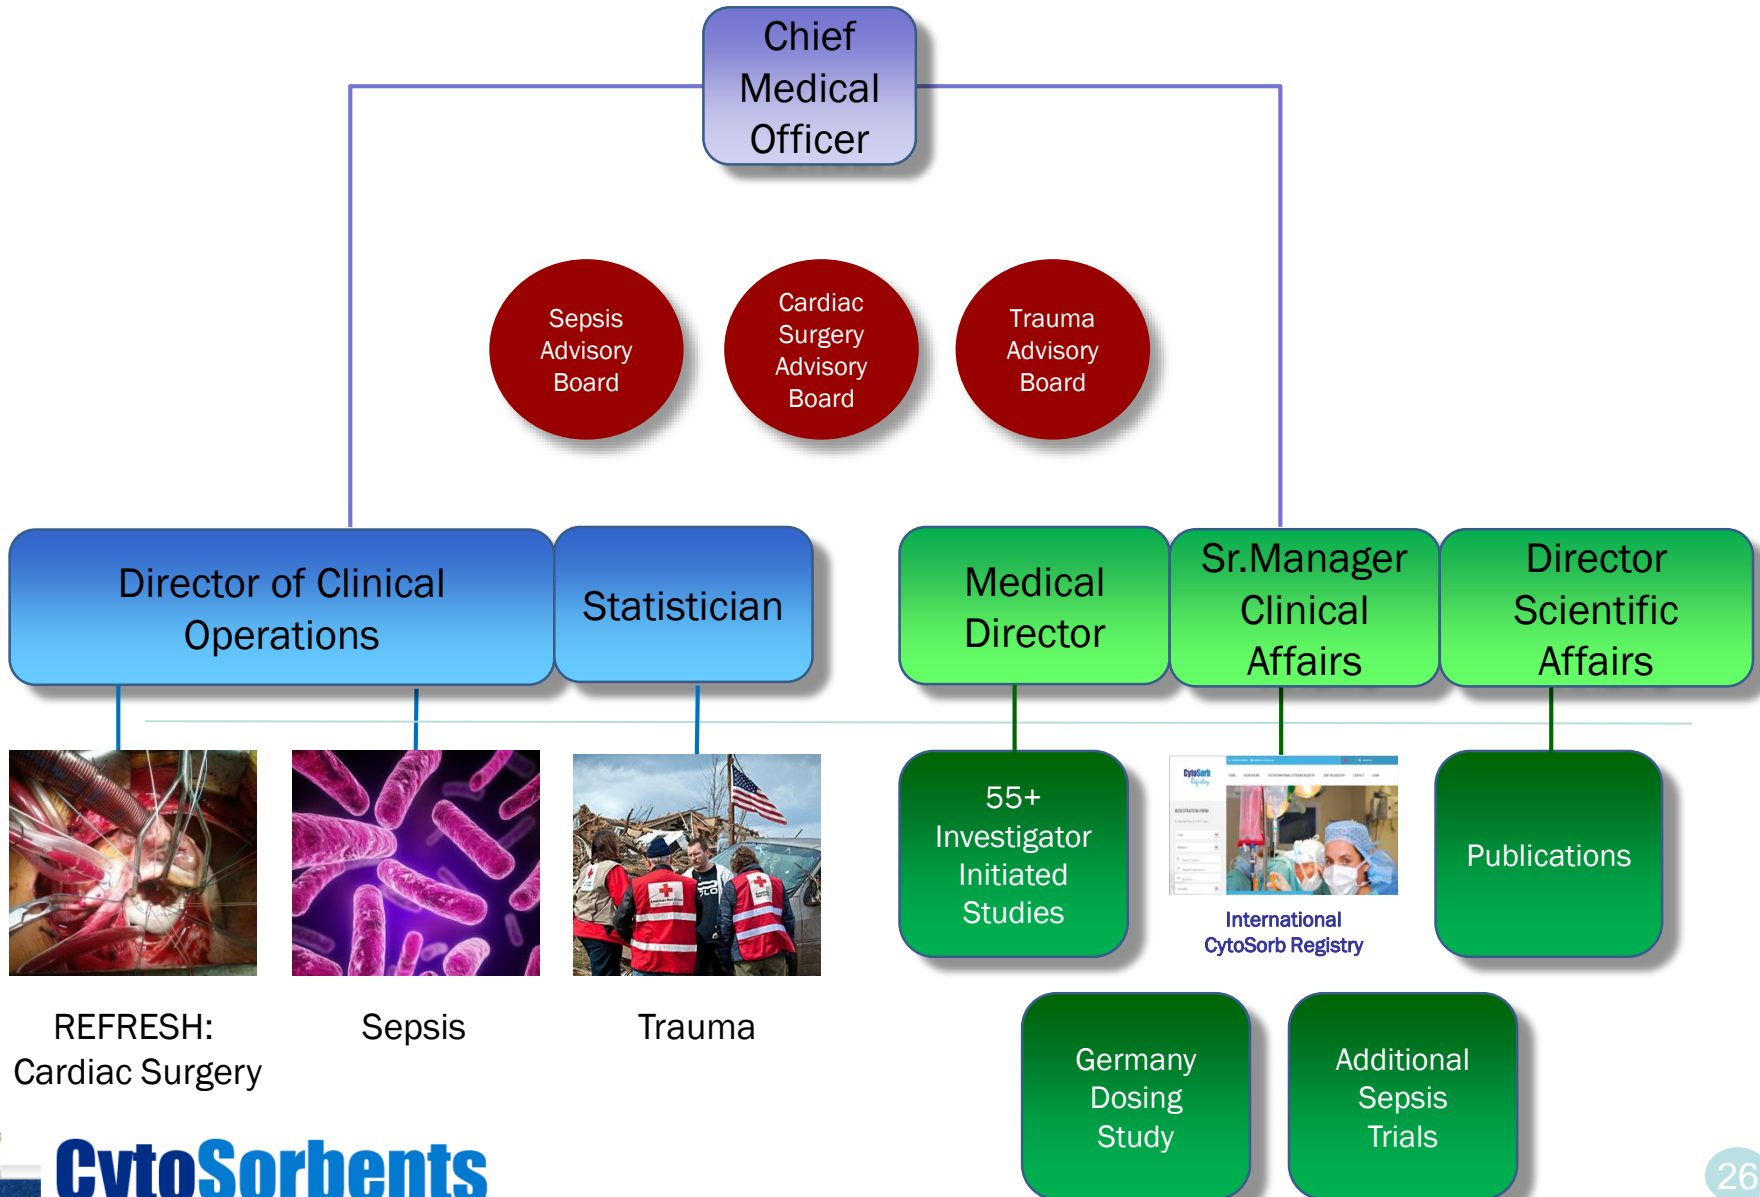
Chief Medical Officer

Sepsis Advisory Board

Cardiac Surgery Advisory Board

Trauma Advisory Board

Director of Clinical Operations

Statistician

Medical Director

Sr.Manager Clinical Affairs

Director Scientific Affairs

REFRESH: Cardiac Surgery

Sepsis

Trauma

55+ Investigator Initiated Studies

International CytoSorb Registry

Publications

Germany Dosing Study

Additional Sepsis Trials

CytoSorbents

26